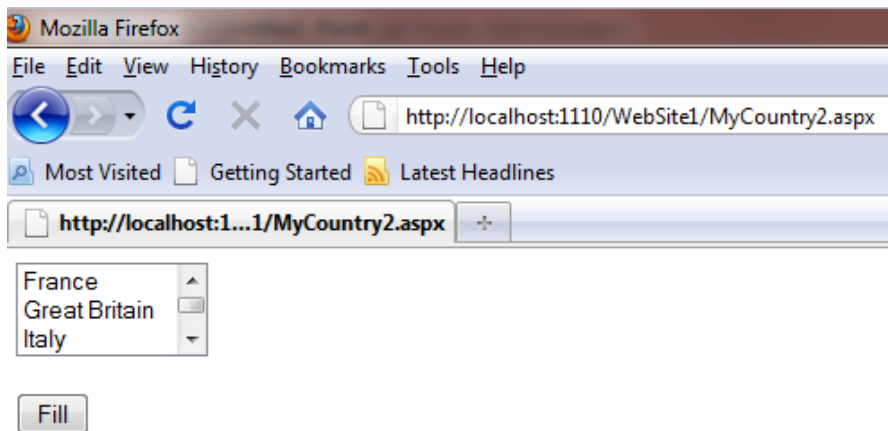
Mozilla Firefox

File Edit View History Bookmarks Tools Help

http://localhost:1110/WebSite1/MyCountry2.aspx

Most Visited Getting Started Latest Headlines

http://localhost:1...1/MyCountry2.aspx

+

France
Great Britain
Italy

Fill